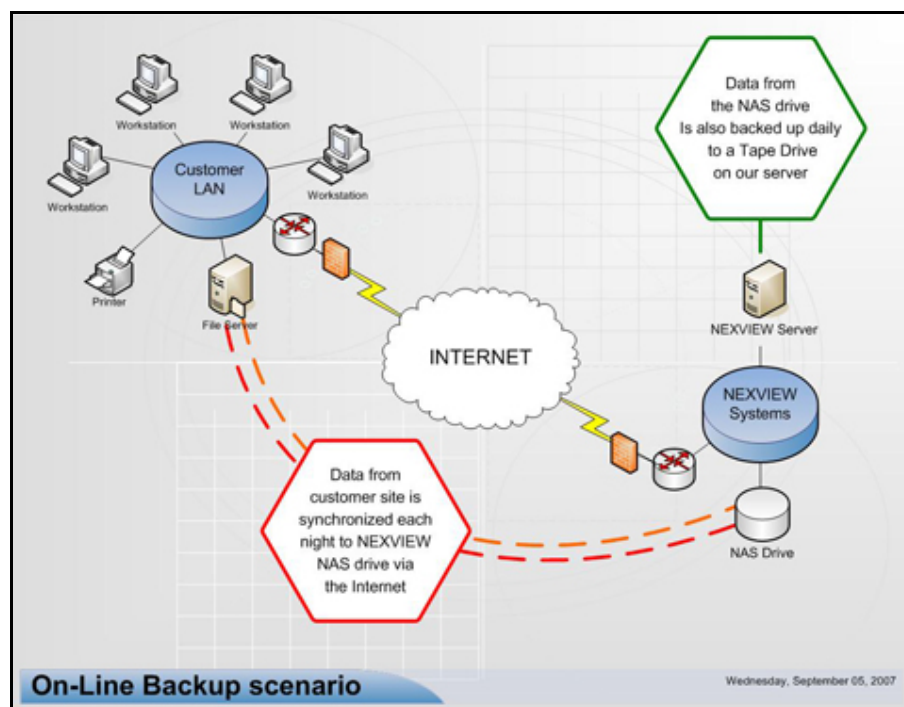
Workstation

Workstation

Workstation

Customer LAN

Workstation

Printer

File Server

Data from the NAS drive Is also backed up daily to a Tape Drive on our server

NEXVIEW Server

INTERNET

NEXVIEW Systems

Data from customer site is synchronized each night to NEXVIEW NAS drive via the Internet

NAS Drive

On-Line Backup scenario

Wednesday, September 05, 2007